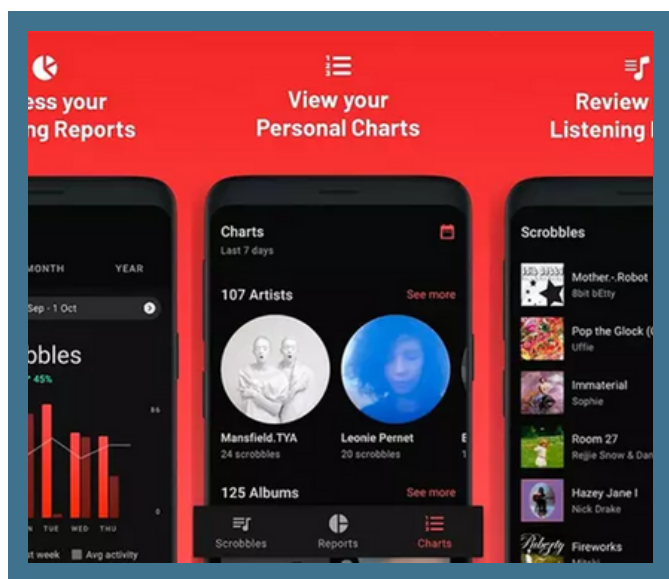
ess your
ng Reports

View your
Personal Charts

Review
Listening

MONTH YEAR
Sep - 1 Oct
bbles
45%
86
0
N TUE WED THU
t week Avg activity

Charts
Last 7 days
107 Artists
See more
Mansfield.TYA
24 scrobbles
Leonie Pernet
20 scrobbles
125 Albums
See more
Scrobbles
Reports
Charts

Scrobbles
Mother.-.Robot
8bit bEtty
Pop the Glock (
Uffie
Immaterial
Sophie
Room 27
Rejjie Snow & Dan
Hazey Jane I
Nick Drake
Fireworks
Mitski